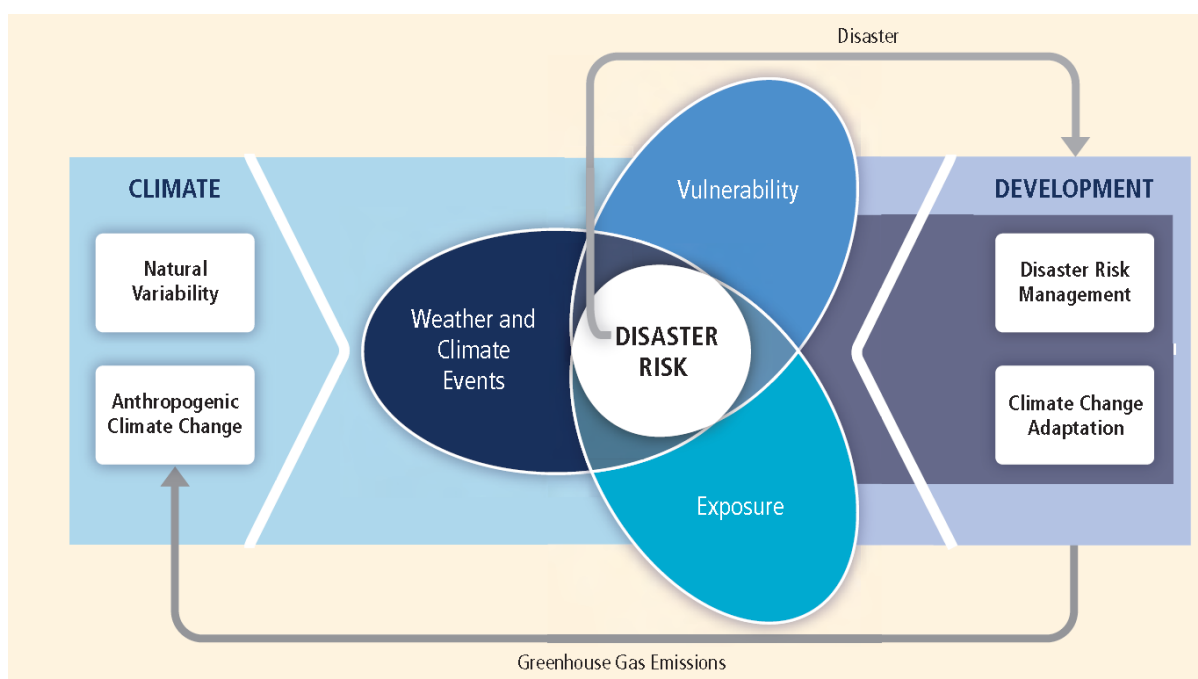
Disaster

CLIMATE

Natural Variability

Anthropogenic Climate Change

Weather and Climate Events

Vulnerability

DISASTER RISK

Exposure

DEVELOPMENT

Disaster Risk Management

Climate Change Adaptation

Greenhouse Gas Emissions